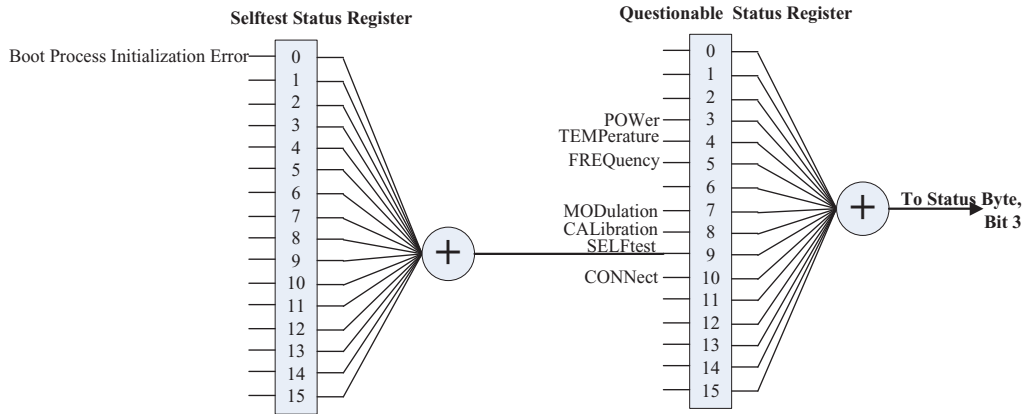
Selftest Status Register

Boot Process Initialization Error

0
1
2
3
4
5
6
7
8
9
10
11
12
13
14
15

Questionable Status Register

0
1
2
POWer 3
TEMPerature 4
FREQuency 5
6
MODulation 7
CALibration 8
SELFtest 9
CONNect 10
11
12
13
14
15

To Status Byte, Bit 3